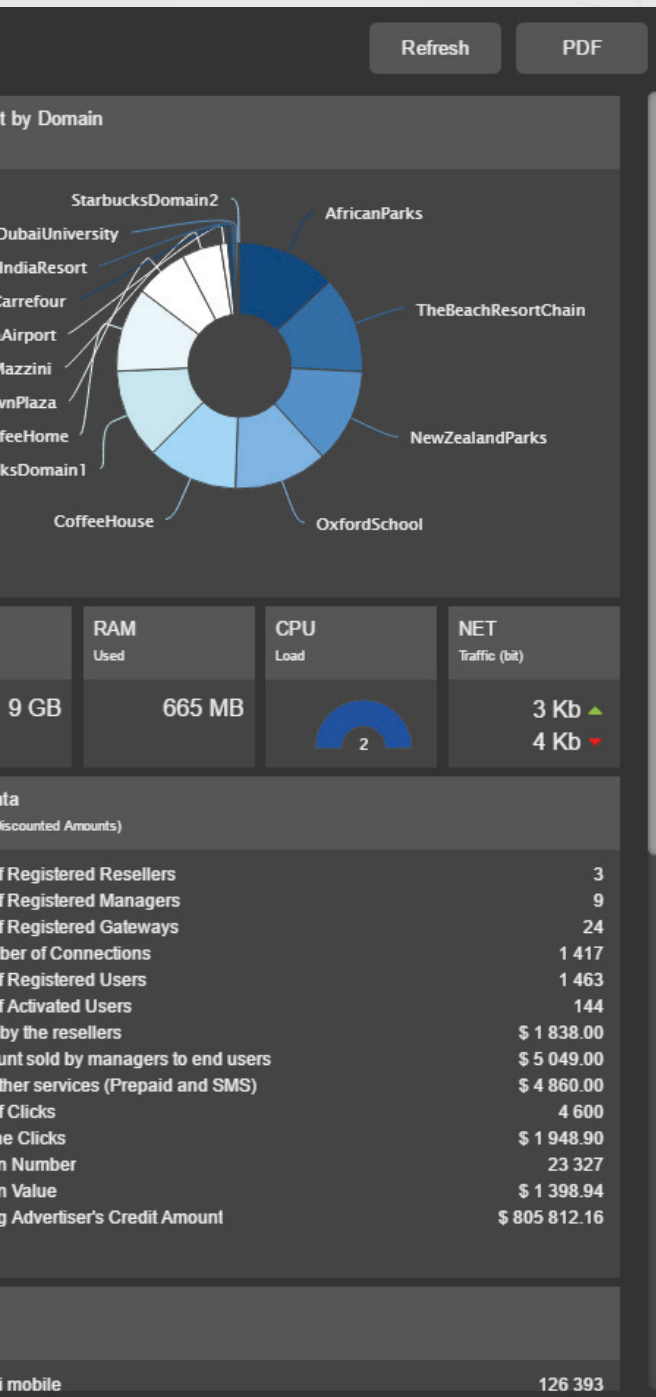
Refresh PDF

t by Domain

StarbucksDomain2
DubaiUniversity
IndiaResort
Carrefour
Airport
Mazzini
wnPlaza
feeHome
ksDomain1
CoffeeHouse
AfricanParks
TheBeachResortChain
NewZealandParks
OxfordSchool

9 GB

RAM
Used
665 MB

CPU
Load
2

NET
Traffic (bit)
3 Kb
4 Kb

ta
iscounted Amounts)

| | |
|---|---|
| f Registered Resellers | 3 |
| f Registered Managers | 9 |
| f Registered Gateways | 24 |
| ber of Connections | 1 417 |
| f Registered Users | 1 463 |
| f Activated Users | 144 |
| by the resellers | \$ 1 838.00 |
| unt sold by managers to end users | \$ 5 049.00 |
| ther services (Prepaid and SMS) | \$ 4 860.00 |
| f Clicks | 4 600 |
| e Clicks | \$ 1 948.90 |
| n Number | 23 327 |
| n Value | \$ 1 398.94 |
| g Advertiser's Credit Amount | \$ 805 812.16 |

i mobile 126 393